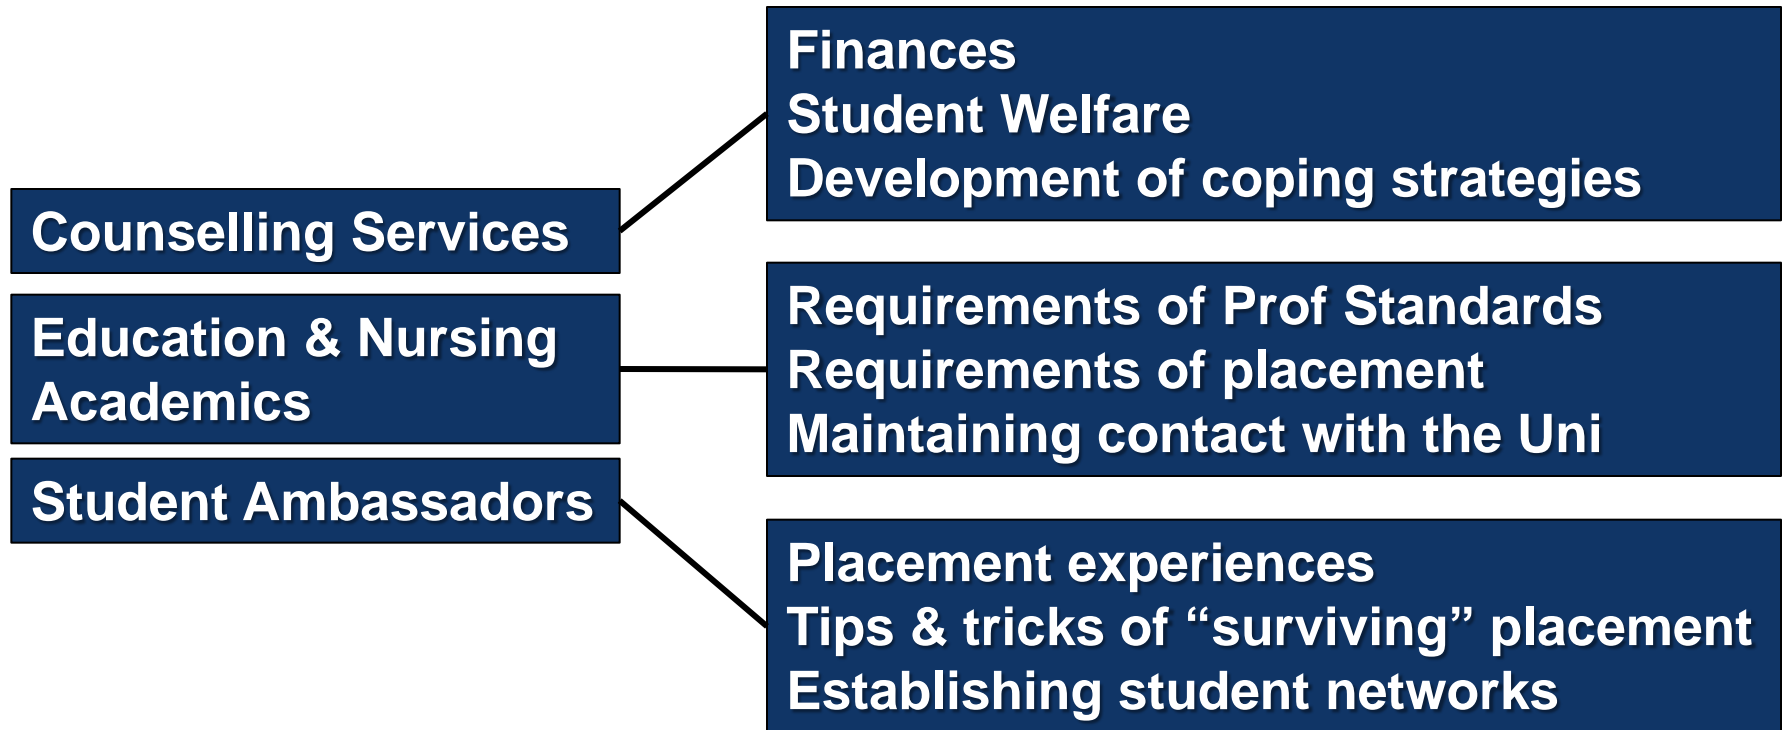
Counselling Services

Finances
Student Welfare
Development of coping strategies

Education & Nursing Academics

Requirements of Prof Standards
Requirements of placement
Maintaining contact with the Uni

Student Ambassadors

Placement experiences
Tips & tricks of “surviving” placement
Establishing student networks